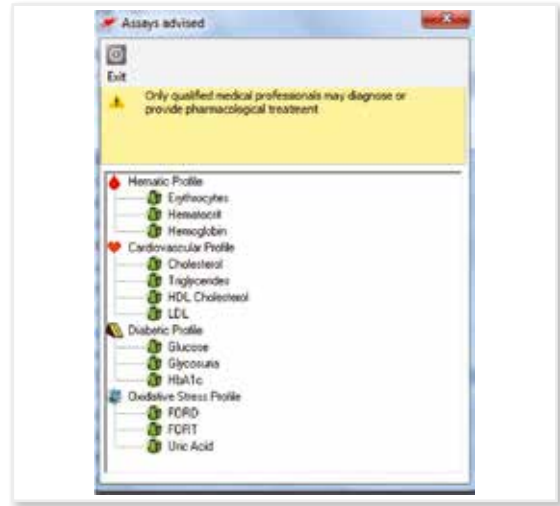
Assays advised

Exit

Only qualified medical professionals may diagnose or provide pharmacological treatment

Hematic Profile
Erythrocytes
Hematocrit
Hemoglobin
Cardiovascular Profile
Cholesterol
Triglycerides
HDL Cholesterol
LDL
Diabetic Profile
Glucose
Glycosuria
HbA1c
Oxidative Stress Profile
FORD
FORT
Uric Acid